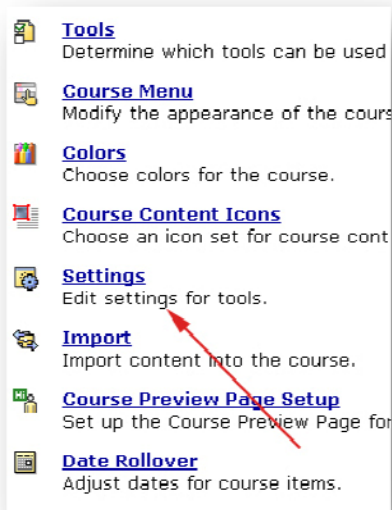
Tools
Determine which tools can be used

Course Menu
Modify the appearance of the cours

Colors
Choose colors for the course.

Course Content Icons
Choose an icon set for course cont

Settings
Edit settings for tools.

Import
Import content into the course.

Course Preview Page Setup
Set up the Course Preview Page for

Date Rollover
Adjust dates for course items.